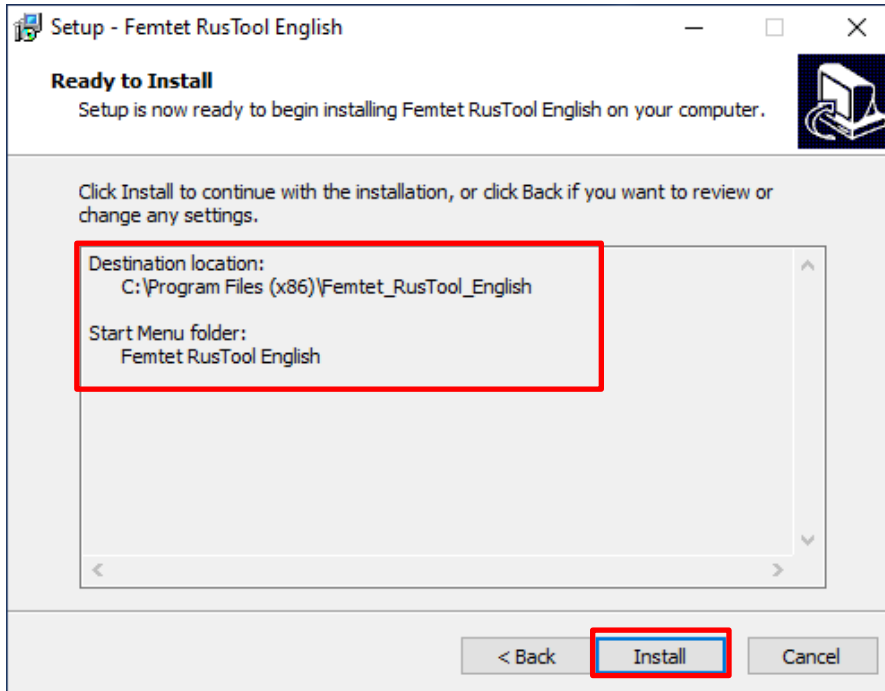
Setup - Femtet RusTool English

Ready to Install

Setup is now ready to begin installing Femtet RusTool English on your computer.

Click Install to continue with the installation, or click Back if you want to review or change any settings.

Destination location:
C:\Program Files (x86)\Femtet_RusTool_English

Start Menu folder:
Femtet RusTool English

< Back

Install

Cancel